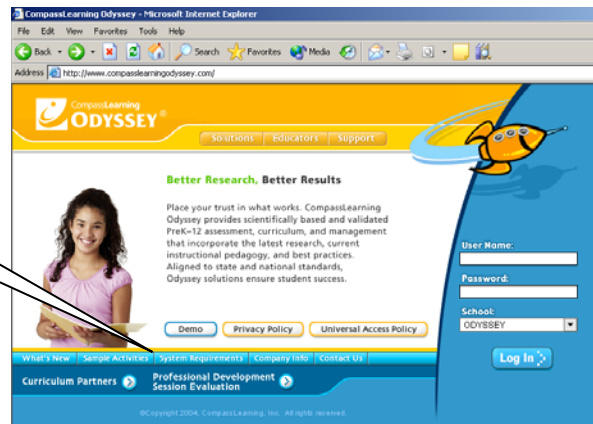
CompassLearning Odyssey - Microsoft Internet Explorer

File Edit View Favorites Tools Help

Back Search Favorites Media

Address http://www.compasslearningodyssey.com/

CompassLearning ODYSSEY®

Solutions Educators Support

Better Research, Better Results

Place your trust in what works. CompassLearning Odyssey provides scientifically based and validated PreK–12 assessment, curriculum, and management that incorporate the latest research, current instructional pedagogy, and best practices. Aligned to state and national standards, Odyssey solutions ensure student success.

Demo Privacy Policy Universal Access Policy

User Name:

Password:

School:
ODYSSEY

Log In

What's New Sample Activities System Requirements Company Info Contact Us

Curriculum Partners

Professional Development Session Evaluation

©Copyright 2004, CompassLearning, Inc. All rights reserved.